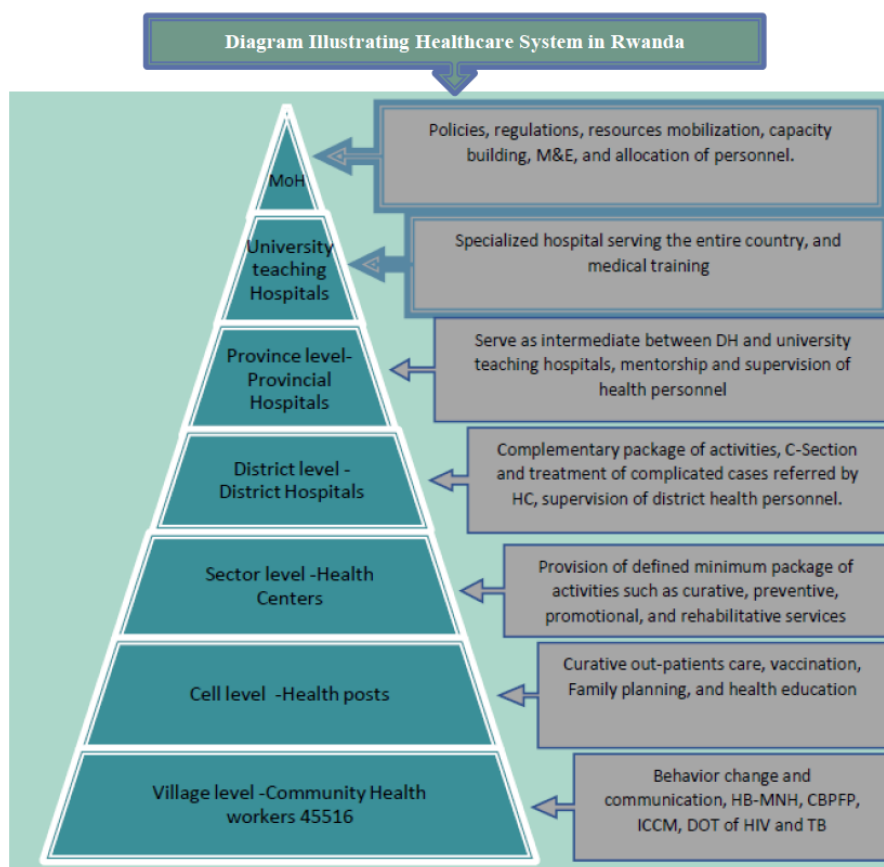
Diagram Illustrating Healthcare System in Rwanda

MoH

Policies, regulations, resources mobilization, capacity building, M&E, and allocation of personnel.

University teaching Hospitals

Specialized hospital serving the entire country, and medical training

Province level-Provincial Hospitals

Serve as intermediate between DH and university teaching hospitals, mentorship and supervision of health personnel

District level - District Hospitals

Complementary package of activities, C-Section and treatment of complicated cases referred by HC, supervision of district health personnel.

Sector level -Health Centers

Provision of defined minimum package of activities such as curative, preventive, promotional, and rehabilitative services

Cell level -Health posts

Curative out-patients care, vaccination, Family planning, and health education

Village level -Community Health workers 45516

Behavior change and communication, HB-MNH, CBPFP, ICCM, DOT of HIV and TB